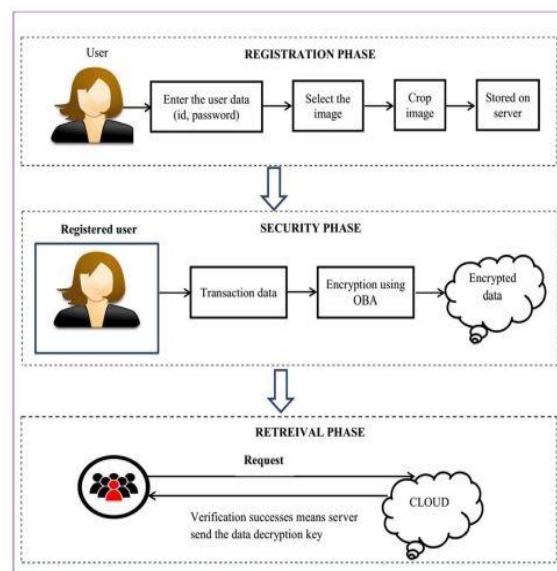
User

REGISTRATION PHASE

Enter the user data (id, password)

Select the image

Crop image

Stored on server

Registered user

SECURITY PHASE

Transaction data

Encryption using OBA

Encrypted data

RETREIVAL PHASE

Request

CLOUD

Verification successes means server send the data decryption key